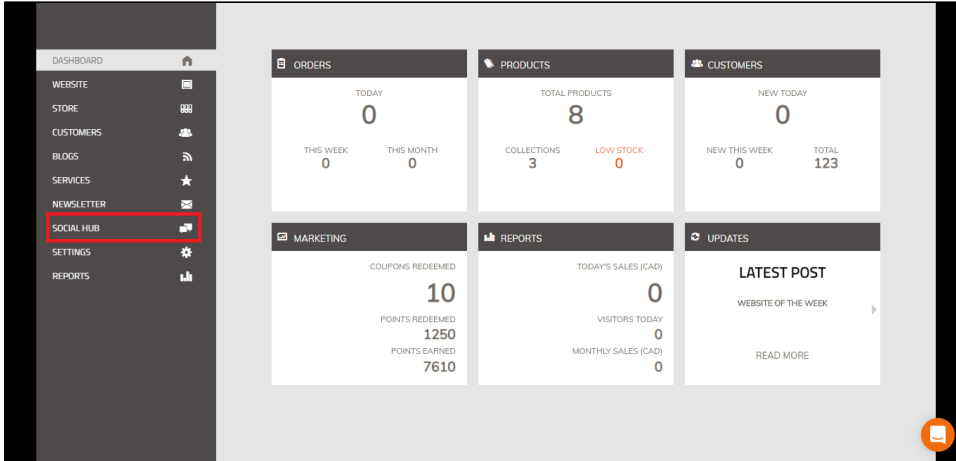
DASHBOARD
WEBSITE
STORE
CUSTOMERS
BLOGS
SERVICES
NEWSLETTER
SOCIAL HUB
SETTINGS
REPORTS

ORDERS
TODAY
0
THIS WEEK
0
THIS MONTH
0

PRODUCTS
TOTAL PRODUCTS
8
COLLECTIONS
3
LOW STOCK
0

CUSTOMERS
NEW TODAY
0
NEW THIS WEEK
0
TOTAL
123

MARKETING
COUPONS REDEEMED
10
POINTS REDEEMED
1250
POINTS EARNED
7610

REPORTS
TODAY'S SALES (CAD)
0
VISITORS TODAY
0
MONTHLY SALES (CAD)
0

UPDATES
LATEST POST
WEBSITE OF THE WEEK
READ MORE